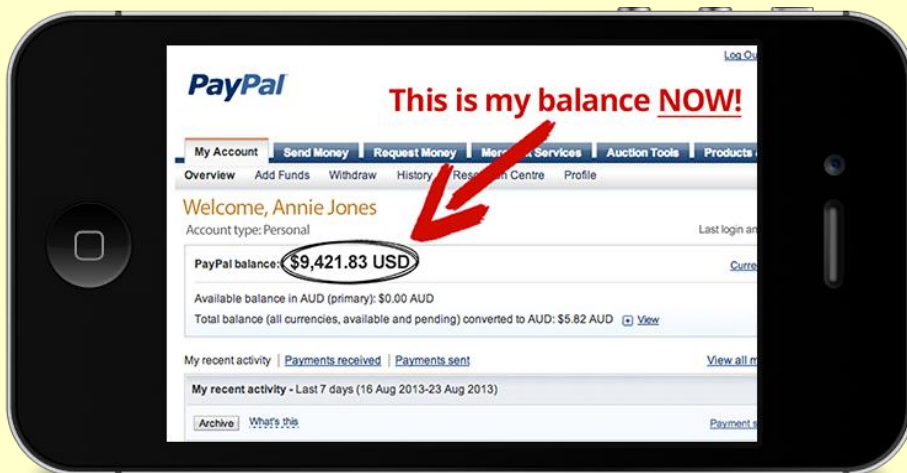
Log Ou

PayPal

This is my balance NOW!

My Account | Send Money | Request Money | Mer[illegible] Services | Auction Tools | Products

Overview | Add Funds | Withdraw | History | Res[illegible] Centre | Profile

Welcome, Annie Jones

Account type: Personal

Last login an

PayPal balance: $9,421.83 USD

Curre

Available balance in AUD (primary): $0.00 AUD

Total balance (all currencies, available and pending) converted to AUD: $5.82 AUD View

My recent activity | Payments received | Payments sent

View all m

My recent activity - Last 7 days (16 Aug 2013-23 Aug 2013)

Archive | What's this

Payment s